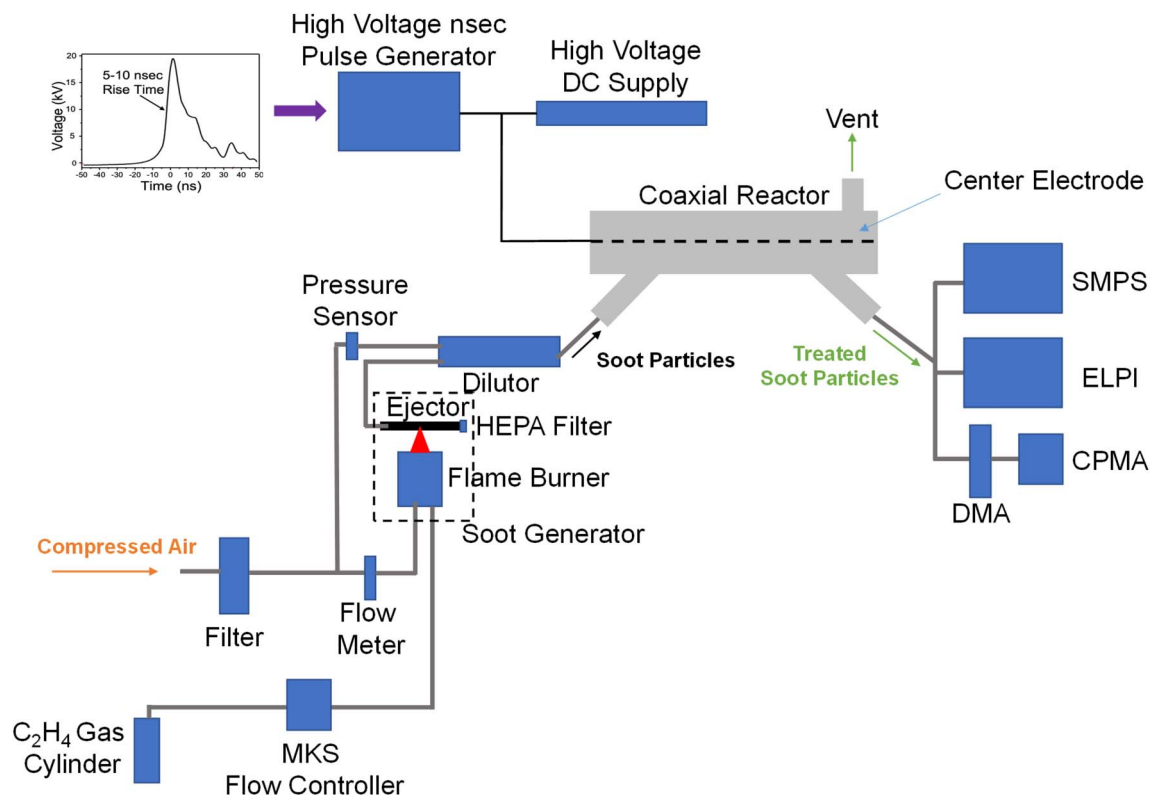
5-10 nsec Rise Time

Voltage (kV)

20
15
10
5
0

-50 -40 -30 -20 -10 0 10 20 30 40 50

Time (ns)

High Voltage nsec Pulse Generator

High Voltage DC Supply

Vent

Coaxial Reactor

Center Electrode

Pressure Sensor

Dilutor

Soot Particles

Treated Soot Particles

SMPS

ELPI

CPMA

DMA

Ejector

HEPA Filter

Flame Burner

Soot Generator

Compressed Air

Filter

Flow Meter

$C_2H_4$ Gas Cylinder

MKS Flow Controller